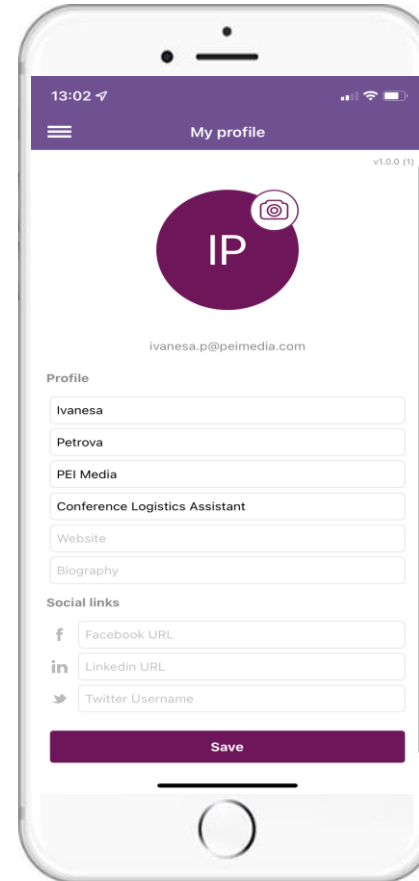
13:02

My profile

v1.0.0 (1)

IP

ivanesa.p@peimedia.com

Profile

Ivanesa

Petrova

PEI Media

Conference Logistics Assistant

Website

Biography

Social links

f Facebook URL

in Linkedin URL

Twitter Username

Save